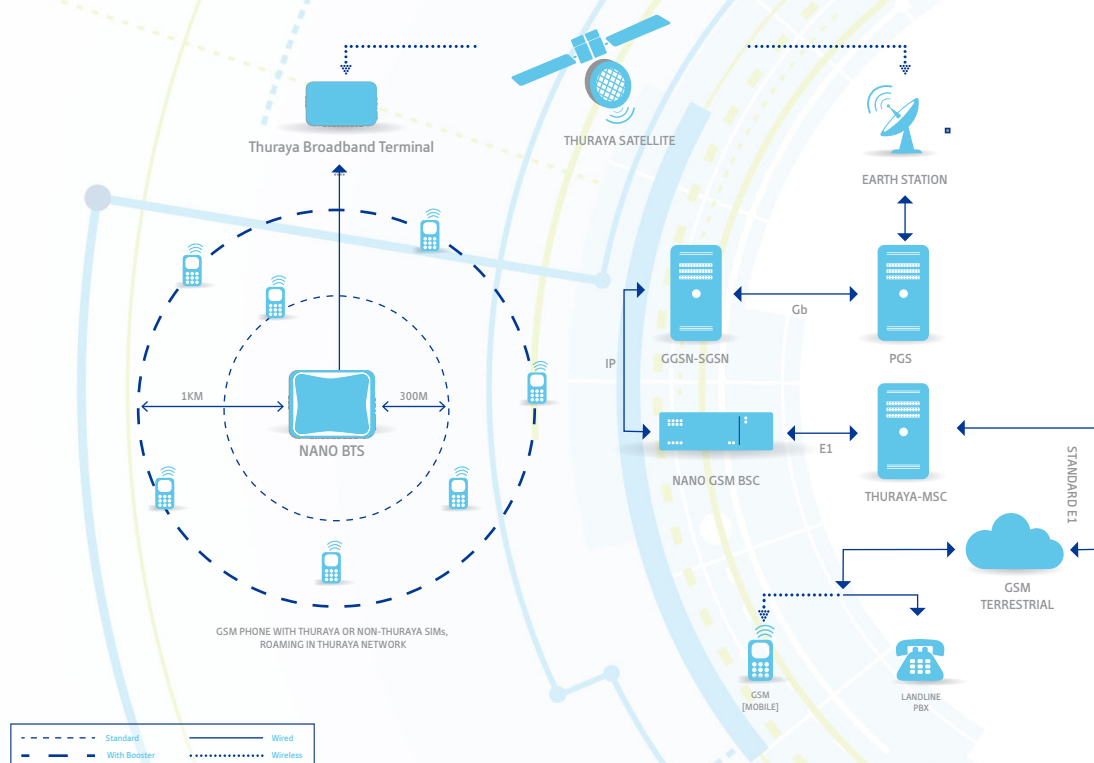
Thuraya Broadband Terminal

THURAYA SATELLITE

EARTH STATION

GGSN-SGSN

Gb

PGS

IP

1KM

300M

NANO BTS

NANO GSM BSC

E1

THURAYA-MSC

STANDARD E1

GSM TERRESTRIAL

GSM PHONE WITH THURAYA OR NON-THURAYA SIMs, ROAMING IN THURAYA NETWORK

GSM [MOBILE]

LANDLINE PBX

Standard

Wired

With Booster

Wireless